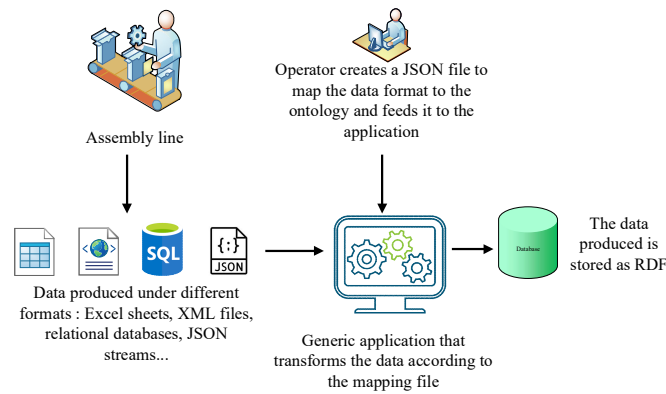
Operator creates a JSON file to map the data format to the ontology and feeds it to the application

Assembly line

SQL

{;}
JSON

Database

The data produced is stored as RDF

Data produced under different formats : Excel sheets, XML files, relational databases, JSON streams...

Generic application that transforms the data according to the mapping file